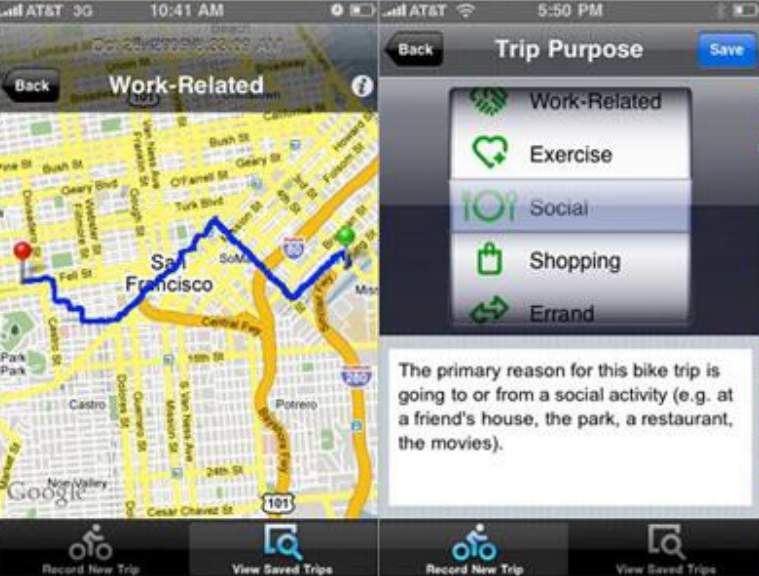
AT&T 3G 10:41 AM

Back Work-Related

Bush St
Geary Blvd
O'Farrell St
Geary St
Turk Blvd
Fell St
San Francisco
SoMa
Central Fwy
16th St
Castro
Potrero
24th St
Noe Valley
Cesar Chavez St
Park
101
280
Google

Record New Trip View Saved Trips

AT&T 5:50 PM

Back Trip Purpose Save

Work-Related
Exercise
Social
Shopping
Errand

The primary reason for this bike trip is going to or from a social activity (e.g. at a friend's house, the park, a restaurant, the movies).

Record New Trip View Saved Trips